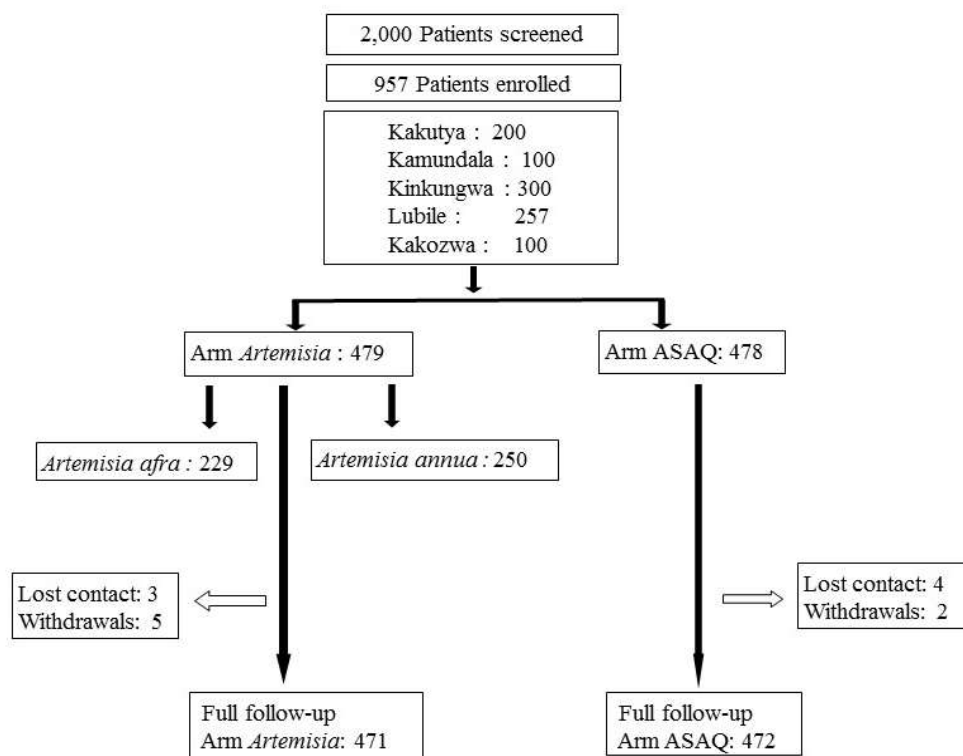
2,000 Patients screened

957 Patients enrolled

Kakutya : 200
Kamundala : 100
Kinkungwa : 300
Lubile : 257
Kakozwa : 100

Arm *Artemisia* : 479

Arm ASAQ: 478

*Artemisia afra* : 229

*Artemisia annua* : 250

Lost contact: 3
Withdrawals: 5

Lost contact: 4
Withdrawals: 2

Full follow-up
Arm *Artemisia*: 471

Full follow-up
Arm ASAQ: 472